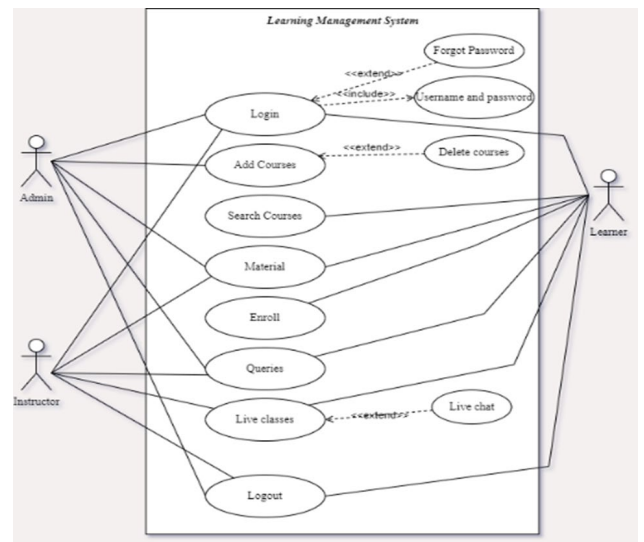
Learning Management System

Forgot Password

<<extend>>

<<include>>

Username and password

Login

Add Courses

<<extend>>

Delete courses

Admin

Search Courses

Learner

Material

Enroll

Instructor

Queries

Live classes

<<extend>>

Live chat

Logout